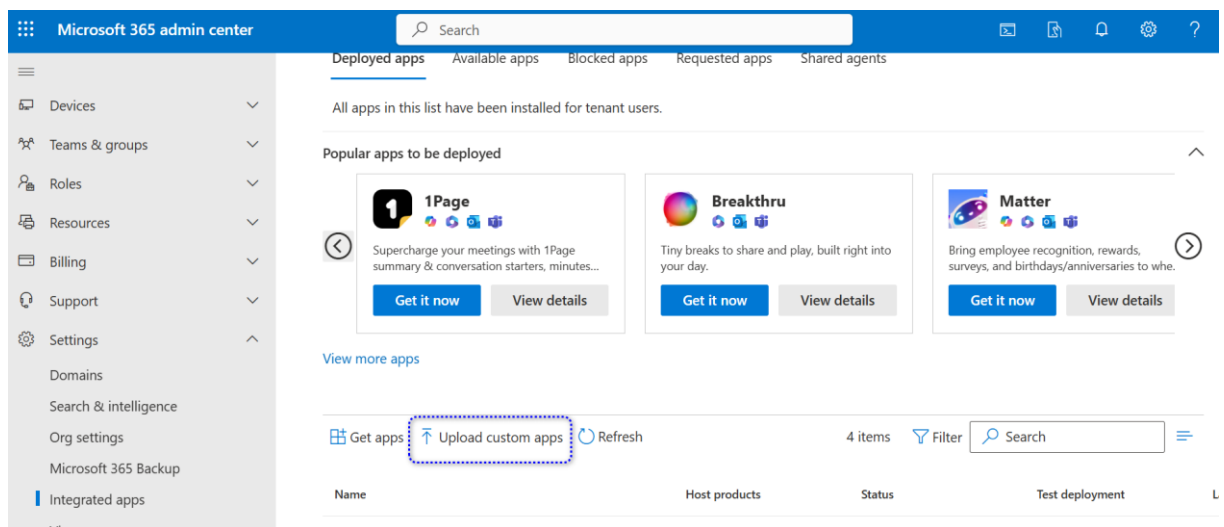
Microsoft 365 admin center

Search

Devices
Teams & groups
Roles
Resources
Billing
Support
Settings
Domains
Search & intelligence
Org settings
Microsoft 365 Backup
Integrated apps

Deployed apps   Available apps   Blocked apps   Requested apps   Shared agents

All apps in this list have been installed for tenant users.

Popular apps to be deployed

1Page
Supercharge your meetings with 1Page summary & conversation starters, minutes...
Get it now   View details

Breakthru
Tiny breaks to share and play, built right into your day.
Get it now   View details

Matter
Bring employee recognition, rewards, surveys, and birthdays/anniversaries to whe.
Get it now   View details

View more apps

Get apps   Upload custom apps   Refresh   4 items   Filter   Search

| Name | Host products | Status | Test deployment | L |
|---|---|---|---|---|